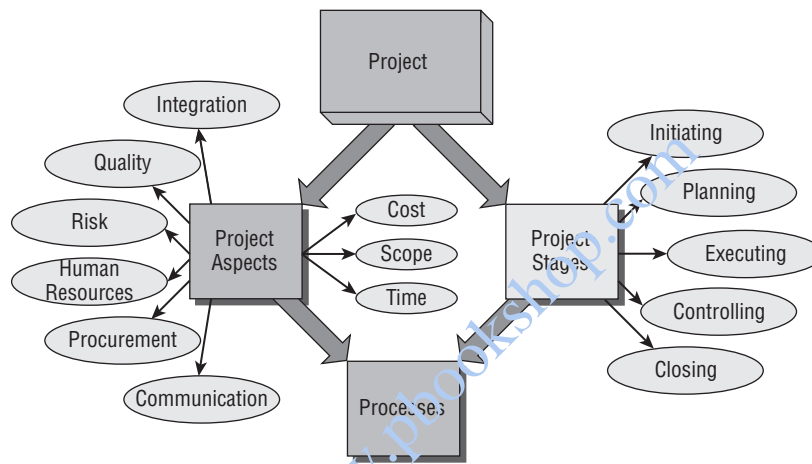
Project

Integration

Quality

Risk

Human Resources

Procurement

Communication

Project Aspects

Cost

Scope

Time

Project Stages

Initiating

Planning

Executing

Controlling

Closing

Processes

www.pbookshop.com